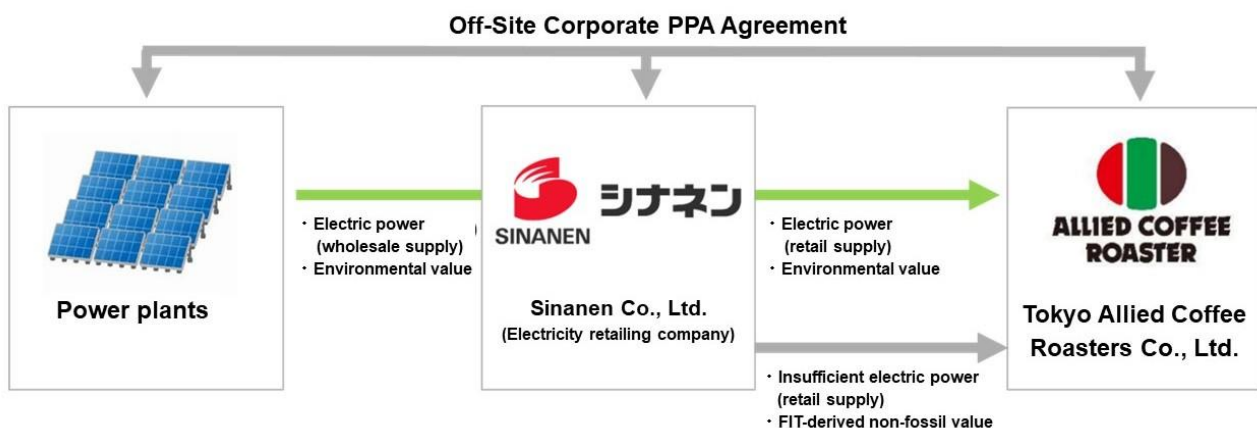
Off-Site Corporate PPA Agreement

Power plants

・Electric power (wholesale supply)
・Environmental value

シナネン
SINANEN

Sinanen Co., Ltd.
(Electricity retailing company)

・Electric power (retail supply)
・Environmental value

・Insufficient electric power (retail supply)
・FIT-derived non-fossil value

ALLIED COFFEE ROASTER

Tokyo Allied Coffee Roasters Co., Ltd.